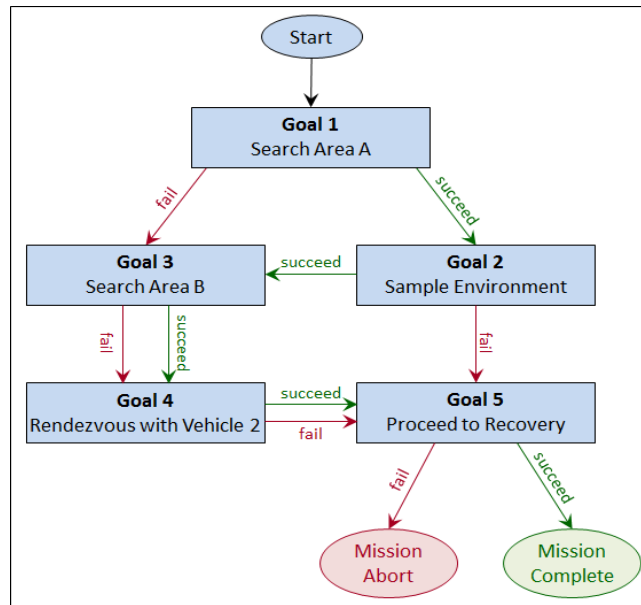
Start

Goal 1
Search Area A

fail

succeed

Goal 3
Search Area B

succeed

Goal 2
Sample Environment

fail

succeed

fail

Goal 4
Rendezvous with Vehicle 2

succeed

fail

Goal 5
Proceed to Recovery

fail

succeed

Mission
Abort

Mission
Complete